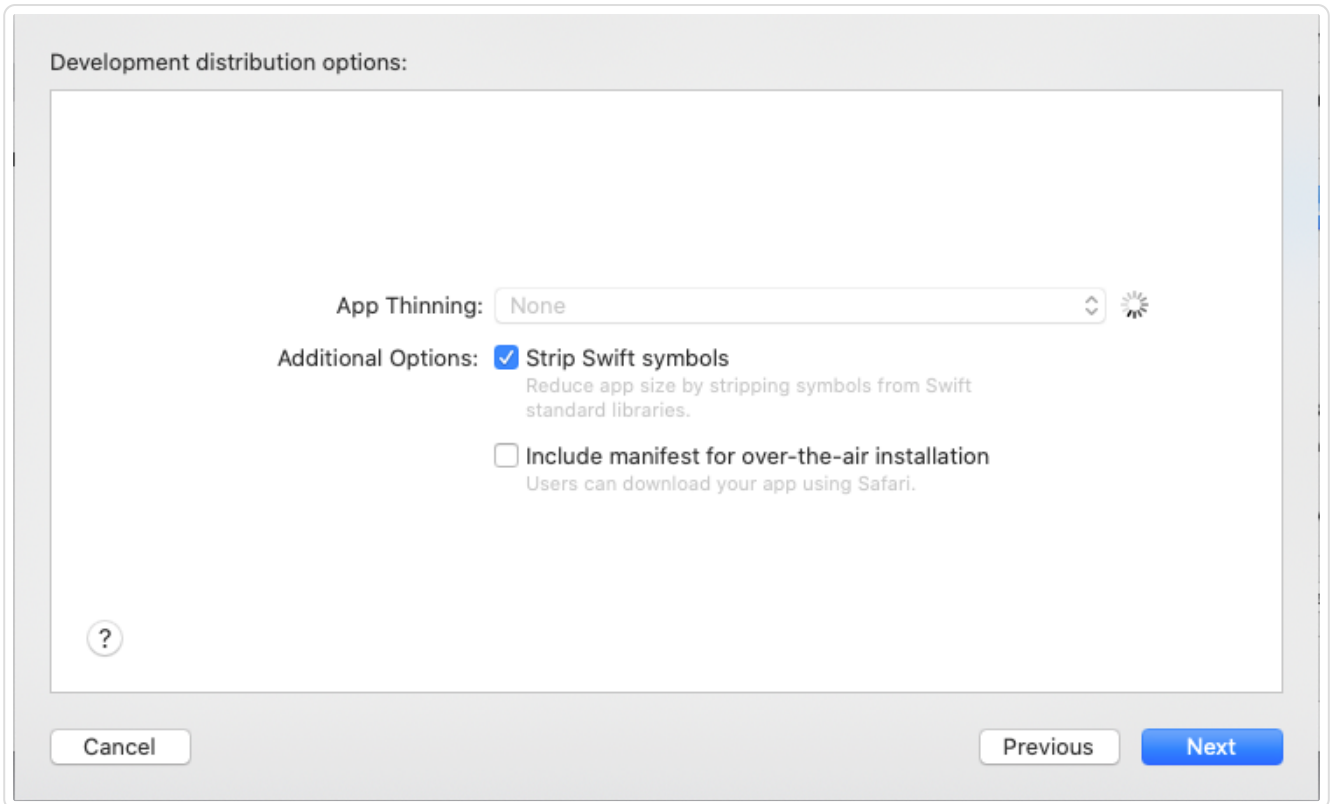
Development distribution options:

App Thinning: None

Additional Options: Strip Swift symbols
Reduce app size by stripping symbols from Swift standard libraries.

Include manifest for over-the-air installation
Users can download your app using Safari.

?

Cancel

Previous

Next